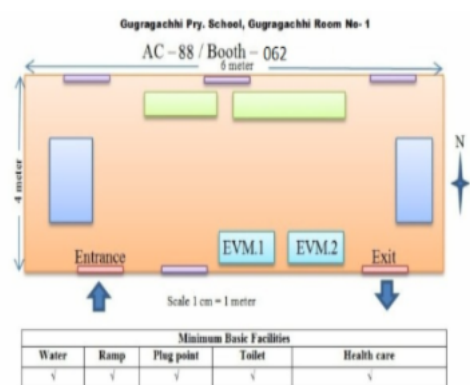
Gugragachhi Pry. School, Gugragachhi Room No- 1

AC – 88 / Booth – 062

6 meter

4 meter

N

Entrance

EVM.1

EVM.2

Exit

Scale 1 cm = 1 meter

| Minimum Basic Facilities | | | | |
|---|---|---|---|---|
| Water | Ramp | Plug point | Toilet | Health care |
| √ | √ | √ | √ | √ |